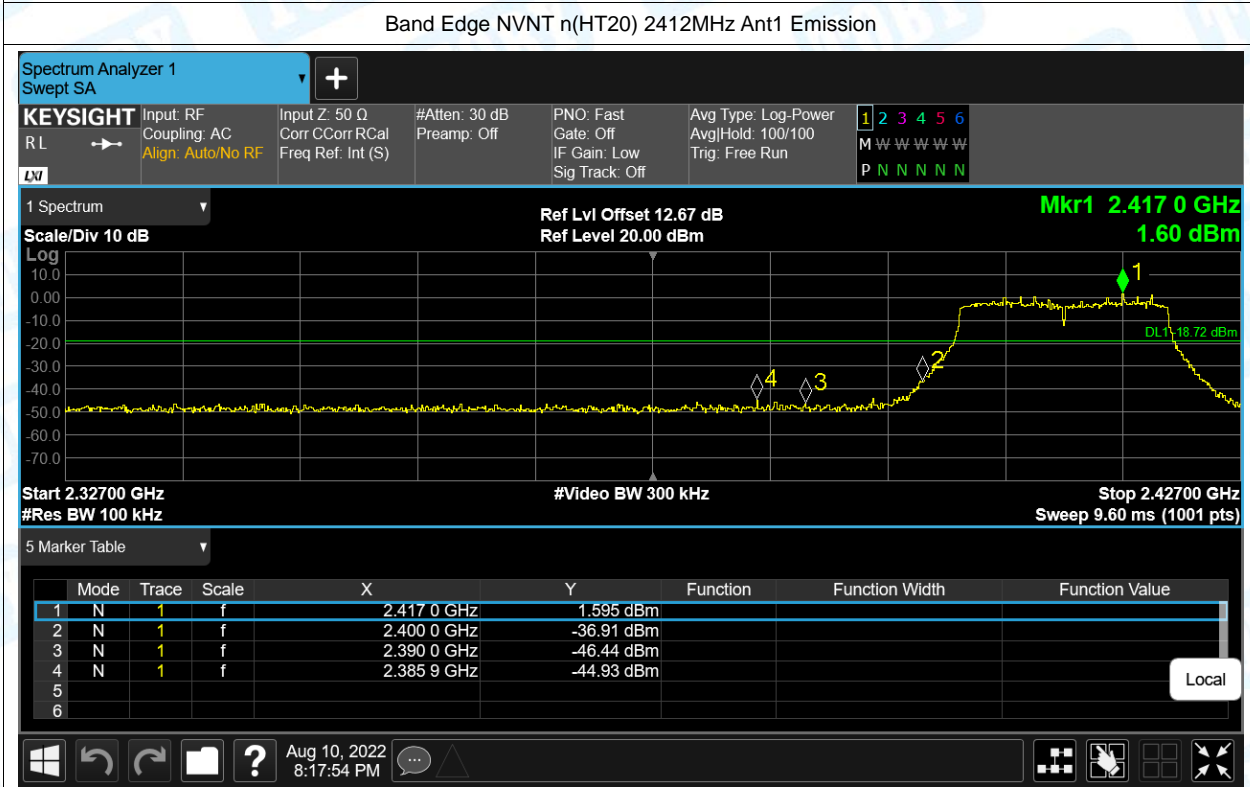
Band Edge NVNT n(HT20) 2412MHz Ant1 Emission

Spectrum Analyzer 1
Swept SA

KEYSIGHT
RL
LXI

Input: RF
Coupling: AC
Align: Auto/No RF

Input Z: 50 Ω
Corr CCorr RCal
Freq Ref: Int (S)

#Atten: 30 dB
Preamp: Off

PNO: Fast
Gate: Off
IF Gain: Low
Sig Track: Off

Avg Type: Log-Power
Avg|Hold: 100/100
Trig: Free Run

1 2 3 4 5 6
M W W W W W
P N N N N N

1 Spectrum

Scale/Div 10 dB

Ref Lvl Offset 12.67 dB
Ref Level 20.00 dBm

Mkr1 2.417 0 GHz
1.60 dBm

Log
10.0
0.00
-10.0
-20.0
-30.0
-40.0
-50.0
-60.0
-70.0

DL1 -18.72 dBm

1
2
3
4

Start 2.32700 GHz
#Res BW 100 kHz

#Video BW 300 kHz

Stop 2.42700 GHz
Sweep 9.60 ms (1001 pts)

5 Marker Table

| | Mode | Trace | Scale | X | Y | Function | Function Width | Function Value |
|---|---|---|---|---|---|---|---|---|
| 1 | N | 1 | f | 2.417 0 GHz | 1.595 dBm | | | |
| 2 | N | 1 | f | 2.400 0 GHz | -36.91 dBm | | | |
| 3 | N | 1 | f | 2.390 0 GHz | -46.44 dBm | | | |
| 4 | N | 1 | f | 2.385 9 GHz | -44.93 dBm | | | |
| 5 | | | | | | | | |
| 6 | | | | | | | | |

Local

Aug 10, 2022
8:17:54 PM